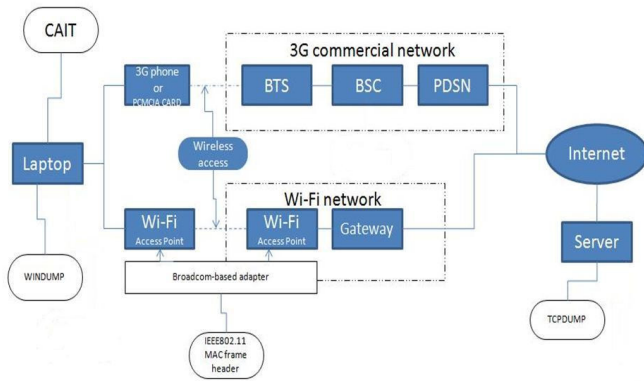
CAIT

3G commercial network

3G phone or PCMCIA CARD

BTS

BSC

PDSN

Wireless access

Laptop

Internet

Wi-Fi network

Wi-Fi Access Point

Wi-Fi Access Point

Gateway

Server

WINDUMP

Broadcom-based adapter

TCPDUMP

IEEE802.11 MAC frame header